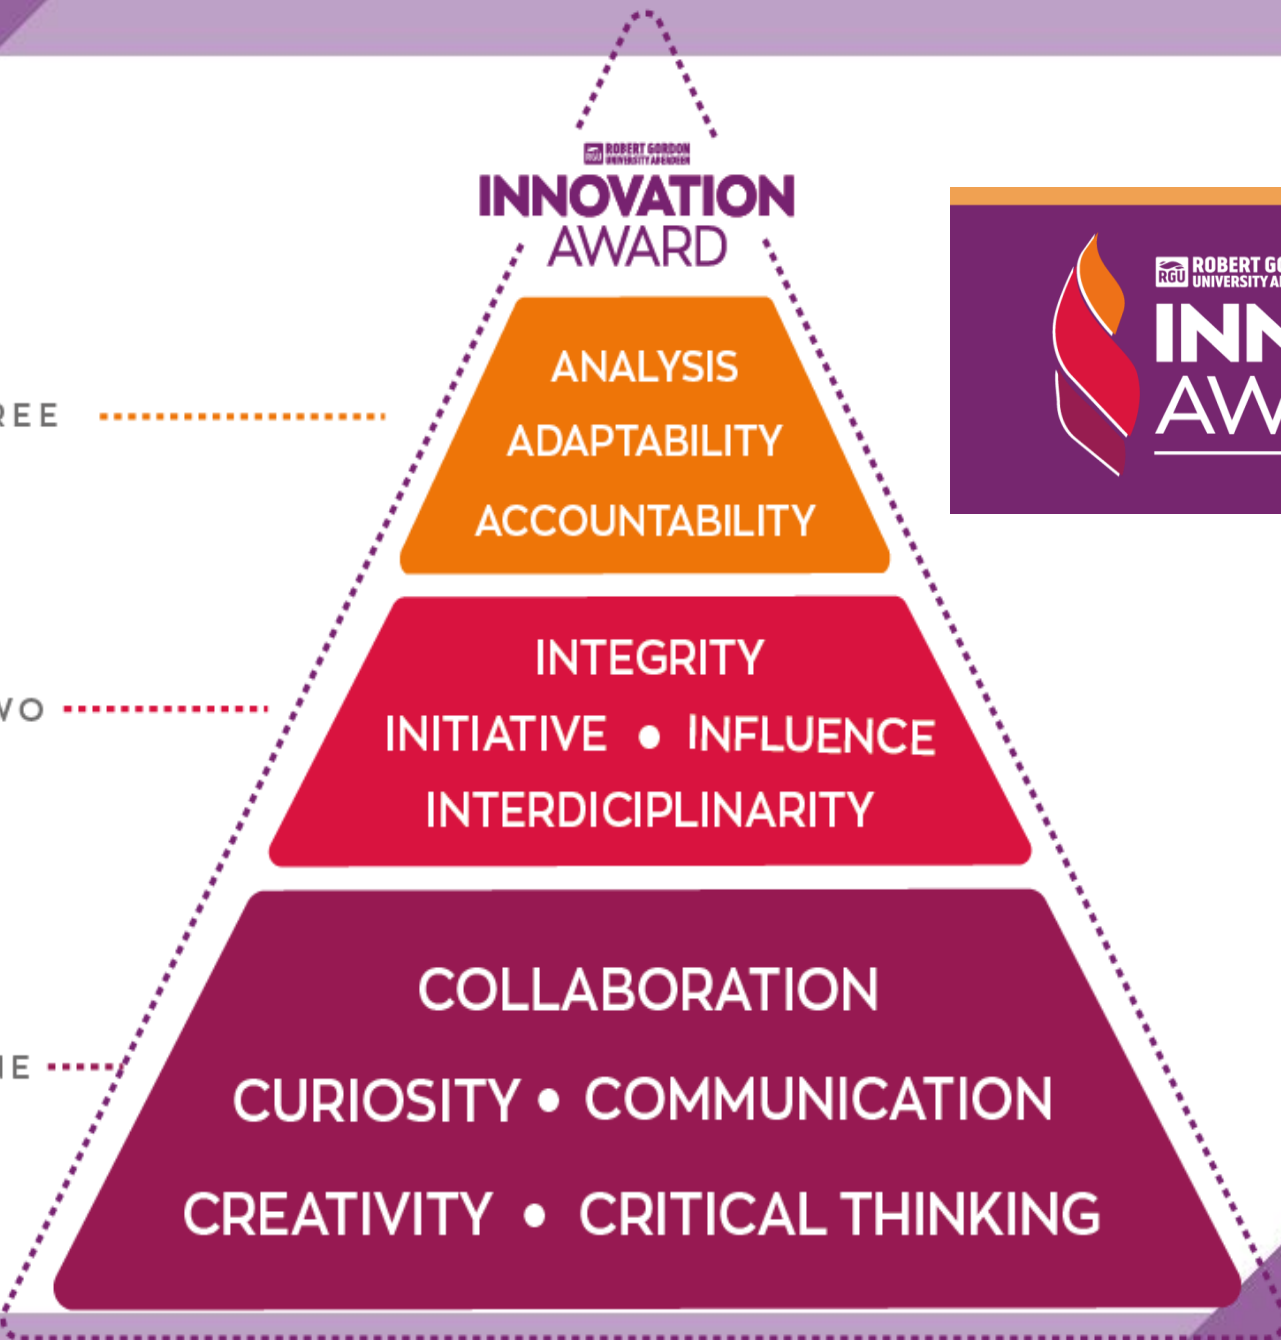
RGU ROBERT GORDON UNIVERSITY ABERDEEN
INNOVATION AWARD

REE

ANALYSIS
ADAPTABILITY
ACCOUNTABILITY

WO

INTEGRITY
INITIATIVE • INFLUENCE
INTERDICIPLINARITY

NE

COLLABORATION
CURIOSITY • COMMUNICATION
CREATIVITY • CRITICAL THINKING

RGU ROBERT G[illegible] UNIVERSITY A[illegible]
INN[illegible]
AW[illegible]